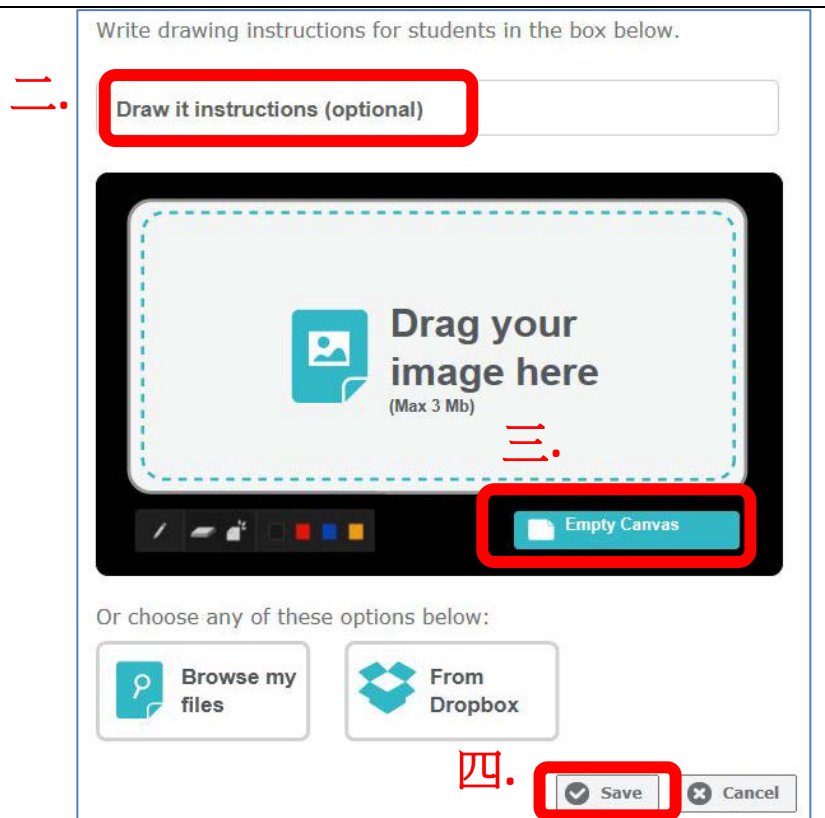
Write drawing instructions for students in the box below.

二.

Draw it instructions (optional)

Drag your image here
(Max 3 Mb)

三.

Empty Canvas

Or choose any of these options below:

Browse my files

From Dropbox

四.

Save

Cancel